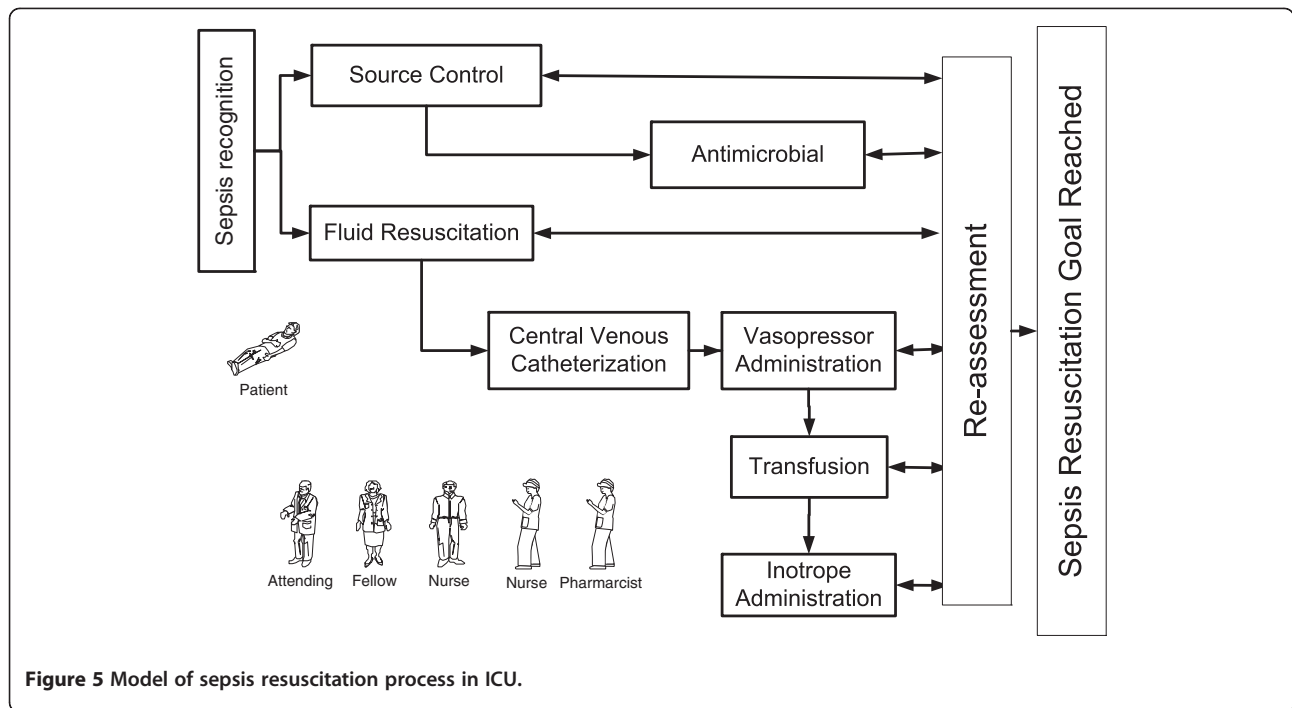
Sepsis recognition

Source Control

Antimicrobial

Fluid Resuscitation

Central Venous Catheterization

Vasopressor Administration

Transfusion

Inotrope Administration

Re-assessment

Sepsis Resuscitation Goal Reached

Patient

Attending Fellow Nurse Nurse Pharmarcist

**Figure 5 Model of sepsis resuscitation process in ICU.**